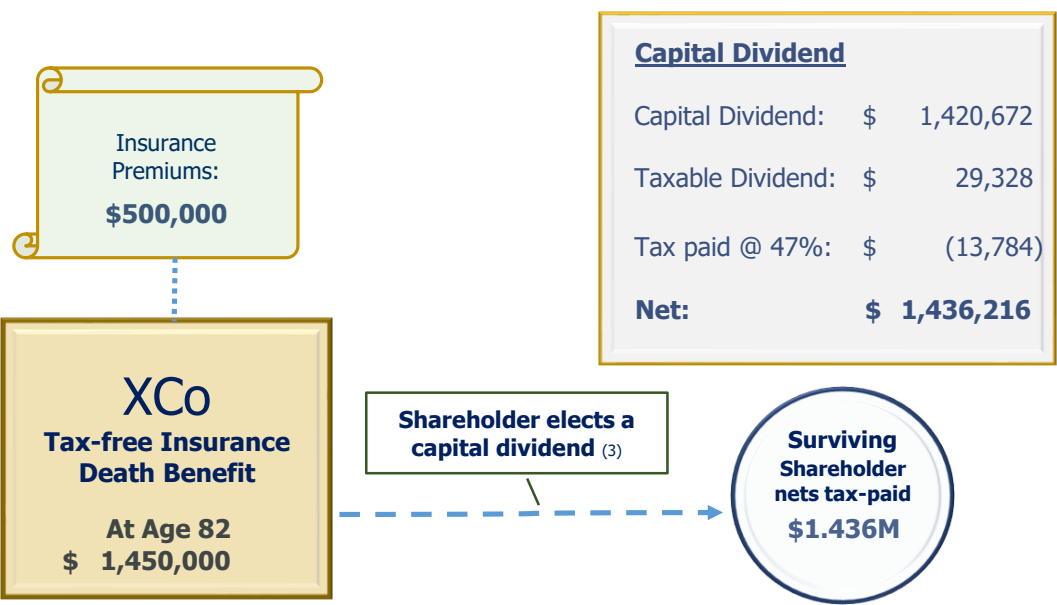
Insurance Premiums:

$500,000

Capital Dividend

| | | |
|---|---|---|
| Capital Dividend: | $ | 1,420,672 |
| Taxable Dividend: | $ | 29,328 |
| Tax paid @ 47%: | $ | (13,784) |
| **Net:** | **$** | **1,436,216** |

XCo

Tax-free Insurance Death Benefit

At Age 82

$ 1,450,000

Shareholder elects a capital dividend (3)

Surviving Shareholder nets tax-paid

$1.436M